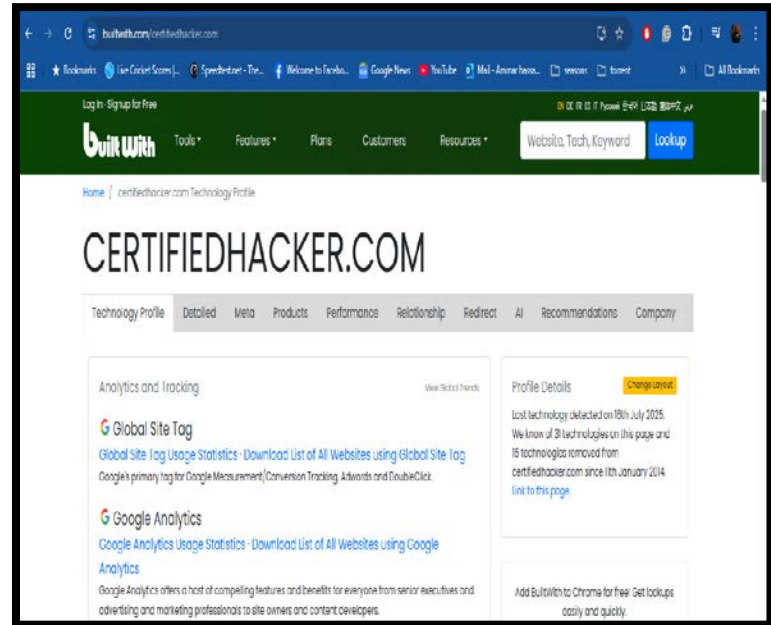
builtwith.com/certifiedhacker.com

Bookmarks | Live Cricket Scores | Speedtest.net - The... | Welcome to Facebo... | Google News | YouTube | Mail - Ammar hasa... | seasons | forrest | All Bookmarks

Log In · Signup for Free

DE FR ES IT Русский 한국어 日本語 简体中文 عربي

BuiltWith Tools Features Plans Customers Resources

Website, Tech, Keyword Lookup

Home / certifiedhacker.com Technology Profile

CERTIFIEDHACKER.COM

Technology Profile | Detailed | Meta | Products | Performance | Relationship | Redirect | AI | Recommendations | Company

Analytics and Tracking

View Global Trends

Global Site Tag

Global Site Tag Usage Statistics · Download List of All Websites using Global Site Tag

Google's primary tag for Google Measurement/Conversion Tracking, Adwords and DoubleClick.

Google Analytics

Google Analytics Usage Statistics · Download List of All Websites using Google Analytics

Google Analytics offers a host of compelling features and benefits for everyone from senior executives and advertising and marketing professionals to site owners and content developers.

Profile Details

Change Layout

Last technology detected on 18th July 2025. We know of 31 technologies on this page and 15 technologies removed from certifiedhacker.com since 11th January 2014. link to this page

Add BuiltWith to Chrome for free! Get lookups easily and quickly.